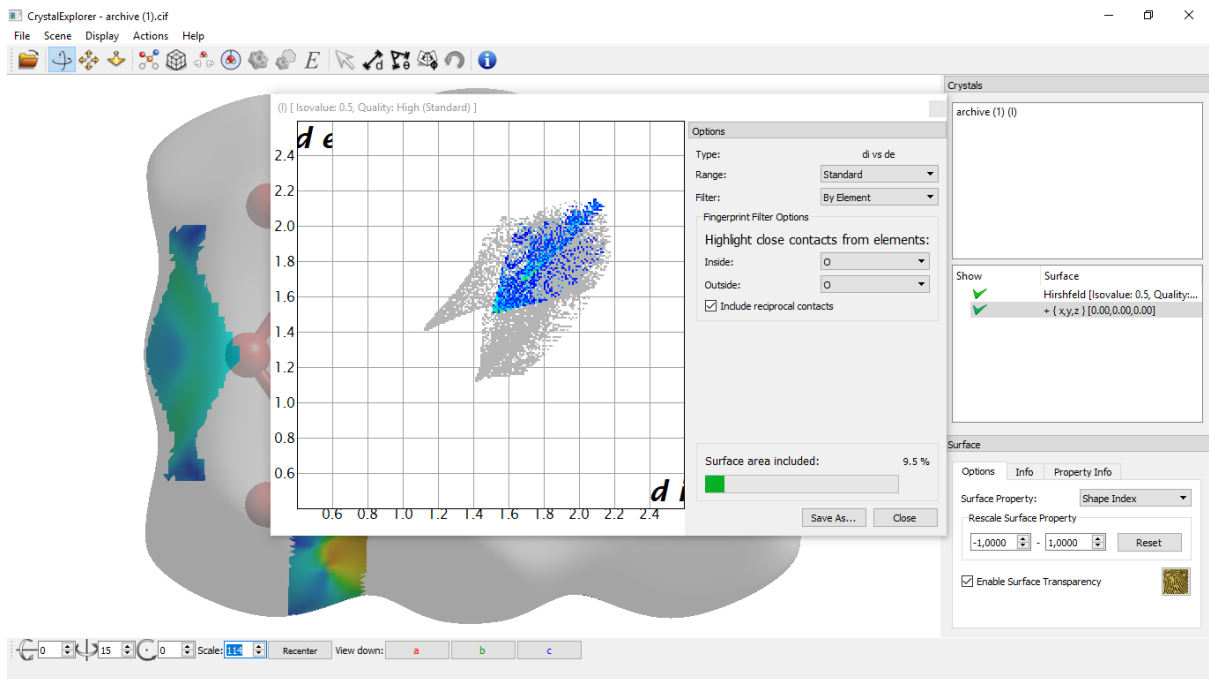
CrystalExplorer - archive (1).cif

File Scene Display Actions Help

(I) [ Isovalue: 0.5, Quality: High (Standard) ]

d e

2.4
2.2
2.0
1.8
1.6
1.4
1.2
1.0
0.8
0.6

0.6 0.8 1.0 1.2 1.4 1.6 1.8 2.0 2.2 2.4

d i

Options

Type: di vs de

Range: Standard

Filter: By Element

Fingerprint Filter Options

Highlight close contacts from elements:

Inside: O

Outside: O

Include reciprocal contacts

Surface area included: 9.5 %

Save As... Close

Crystals

archive (1) (I)

| Show | Surface |
|---|---|
| | Hirshfeld [Isovalue: 0.5, Quality:... |
| | + { x,y,z } [0.00,0.00,0.00] |

Surface

Options Info Property Info

Surface Property: Shape Index

Rescale Surface Property

-1,0000 - 1,0000 Reset

Enable Surface Transparency

0 15 0 Scale: 114 Recenter View down: a b c